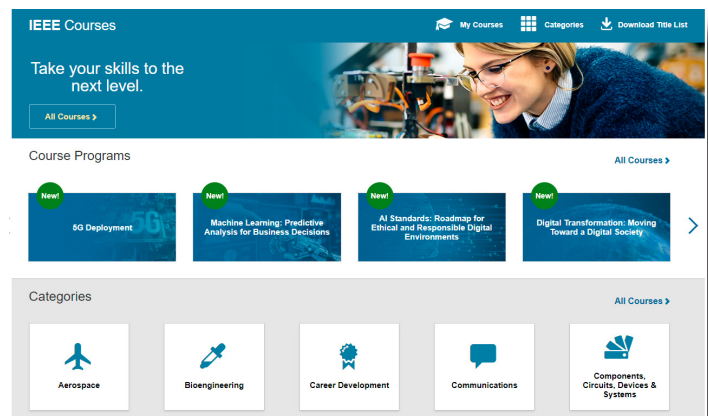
IEEE Courses

My Courses
Categories
Download Title List

Take your skills to the next level.

All Courses ›

Course Programs

All Courses ›

New!
5G Deployment

New!
Machine Learning: Predictive Analysis for Business Decisions

New!
AI Standards: Roadmap for Ethical and Responsible Digital Environments

New!
Digital Transformation: Moving Toward a Digital Society

Categories

All Courses ›

Aerospace

Bioengineering

Career Development

Communications

Components, Circuits, Devices & Systems